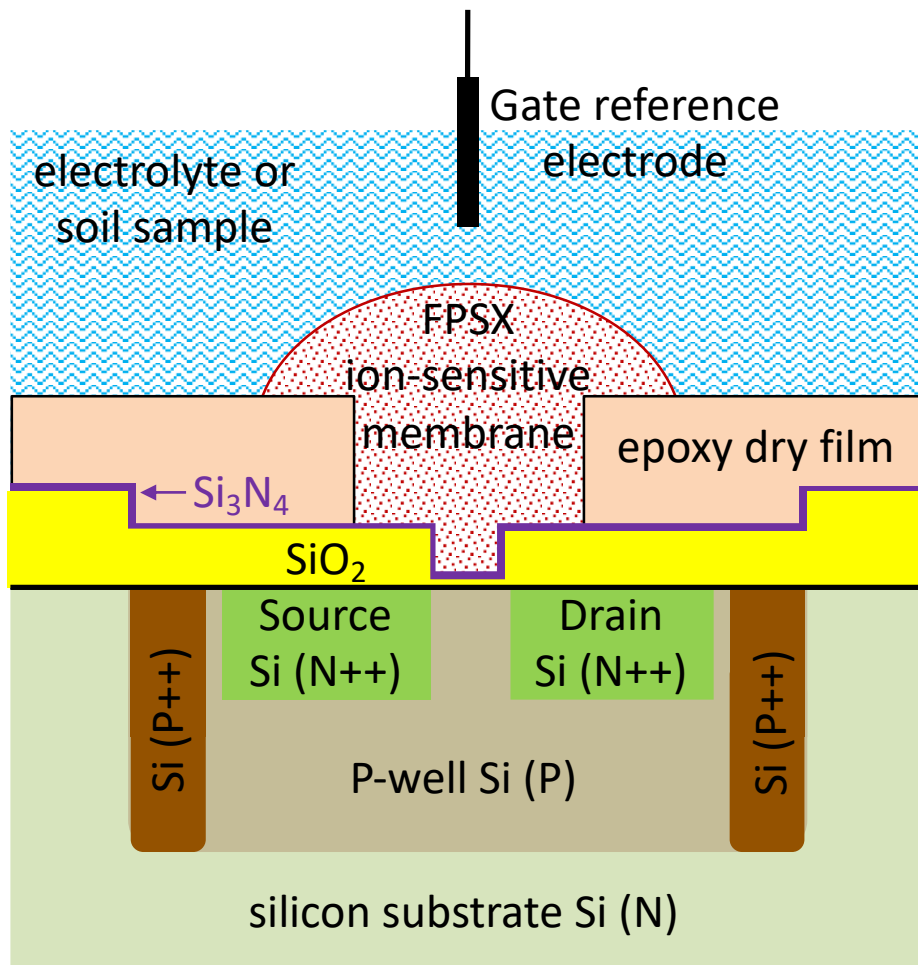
Gate reference electrode

electrolyte or soil sample

FPSX ion-sensitive membrane

epoxy dry film

← $Si_3N_4$

$SiO_2$

Source Si (N++)

Drain Si (N++)

Si (P++)

Si (P++)

P-well Si (P)

silicon substrate Si (N)